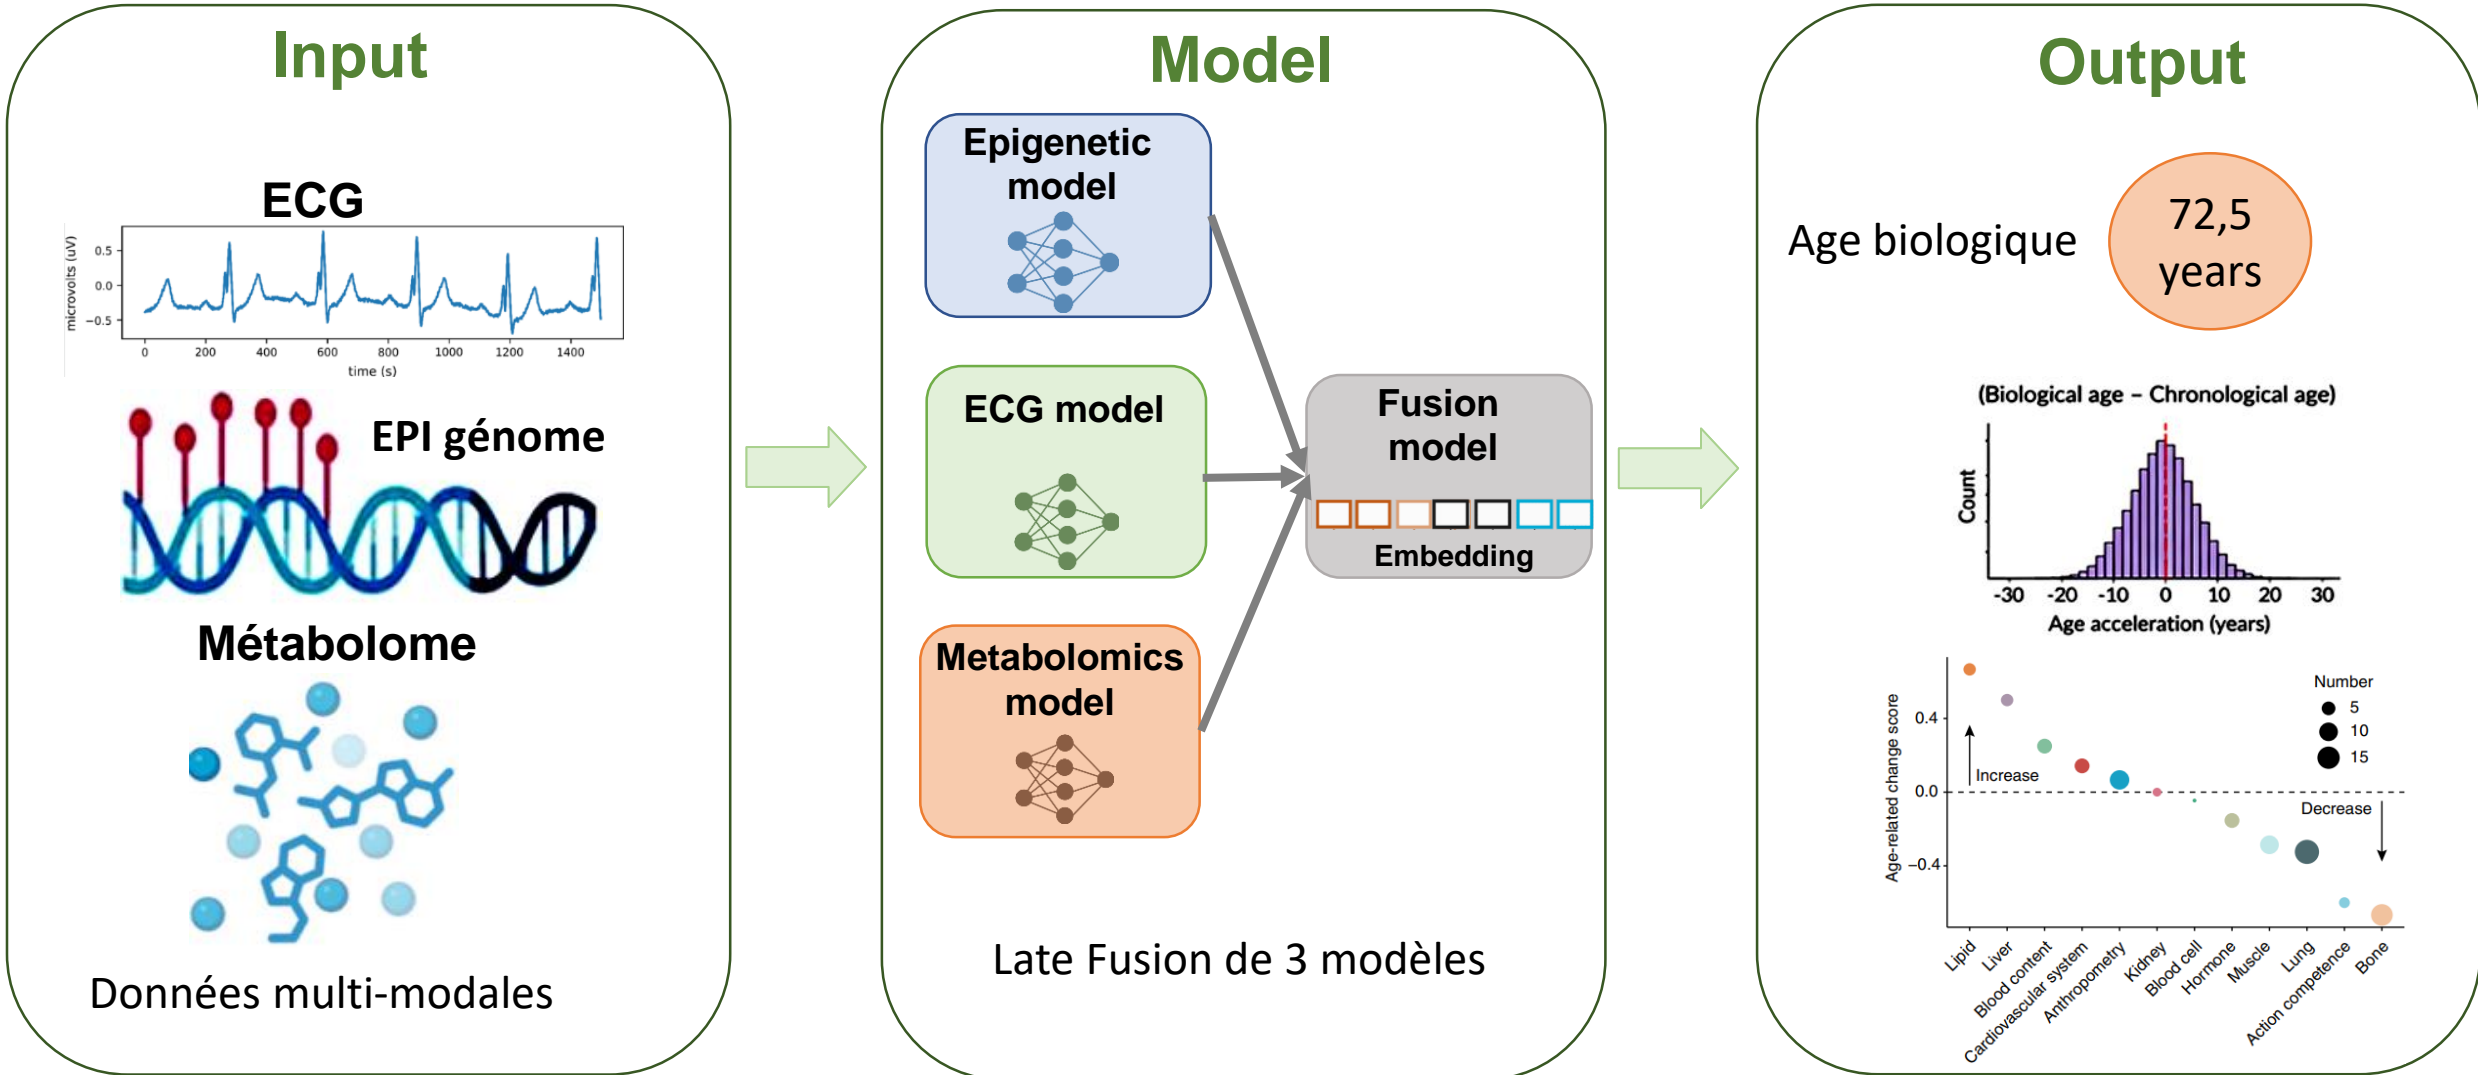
Input

ECG

microvolts (uV)

0.5
0.0
−0.5

0 200 400 600 800 1000 1200 1400

time (s)

EPI génome

Métabolome

Données multi-modales

Model

Epigenetic model

ECG model

Metabolomics model

Fusion model

Embedding

Late Fusion de 3 modèles

Output

Age biologique

72,5 years

(Biological age – Chronological age)

Count

-30 -20 -10 0 10 20 30

Age acceleration (years)

Age-related change score

0.4
0.0
−0.4

Increase

Decrease

Number
5
10
15

Lipid
Liver
Blood content
Cardiovascular system
Anthropometry
Kidney
Blood cell
Hormone
Muscle
Lung
Action competence
Bone